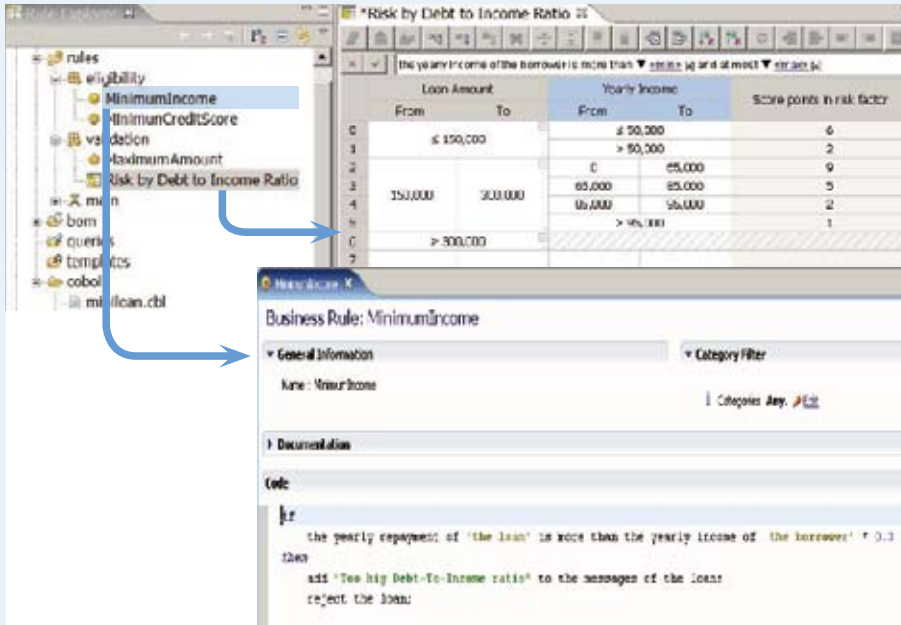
Rule Explorer

rules
eligibility
MinimumIncome
MinimunCreditScore
validation
MaximumAmount
Risk by Debt to Income Ratio
main
bom
queries
templates
cobol
miniloan.cbl

*Risk by Debt to Income Ratio

the yearly income of the borrower is more than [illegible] and at most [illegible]

| | Loan Amount From | Loan Amount To | Yearly Income From | Yearly Income To | Score points in risk factor |
|---|---|---|---|---|---|
| 0 | ≤ 150,000 | | ≤ 50,000 | | 6 |
| 1 | | | > 50,000 | | 2 |
| 2 | 150,000 | 300,000 | 0 | 65,000 | 9 |
| 3 | | | 65,000 | 85,000 | 5 |
| 4 | | | 85,000 | 95,000 | 2 |
| 5 | | | > 95,000 | | 1 |
| 6 | > 300,000 | | | | |
| 7 | | | | | |

MinimumIncome

Business Rule: MinimumIncome

General Information

Name : MinimumIncome

Category Filter

Categories Any. Edit

Documentation

Code

if
    the yearly repayment of 'the loan' is more than the yearly income of 'the borrower' * 0.3
then
    add 'Too big Debt-To-Income ratio' to the messages of the loan;
    reject the loan;